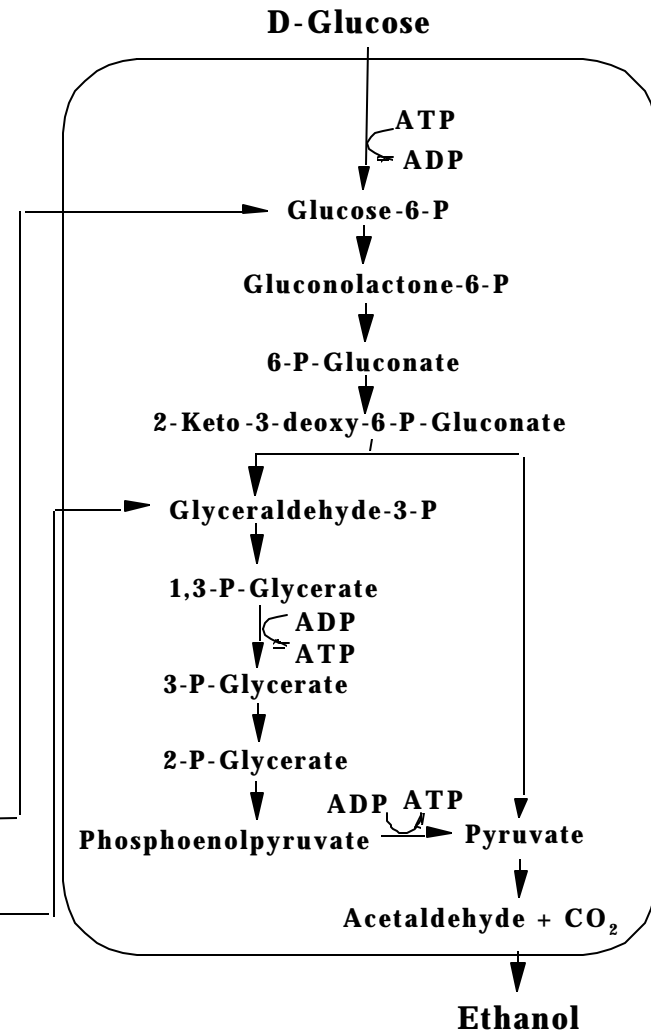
D-Glucose

ATP
ADP

Glucose-6-P

Gluconolactone-6-P

6-P-Gluconate

2-Keto-3-deoxy-6-P-Gluconate

Glyceraldehyde-3-P

1,3-P-Glycerate

ADP
ATP

3-P-Glycerate

2-P-Glycerate

ADP ATP

Phosphoenolpyruvate

Pyruvate

Acetaldehyde + $CO_2$

Ethanol